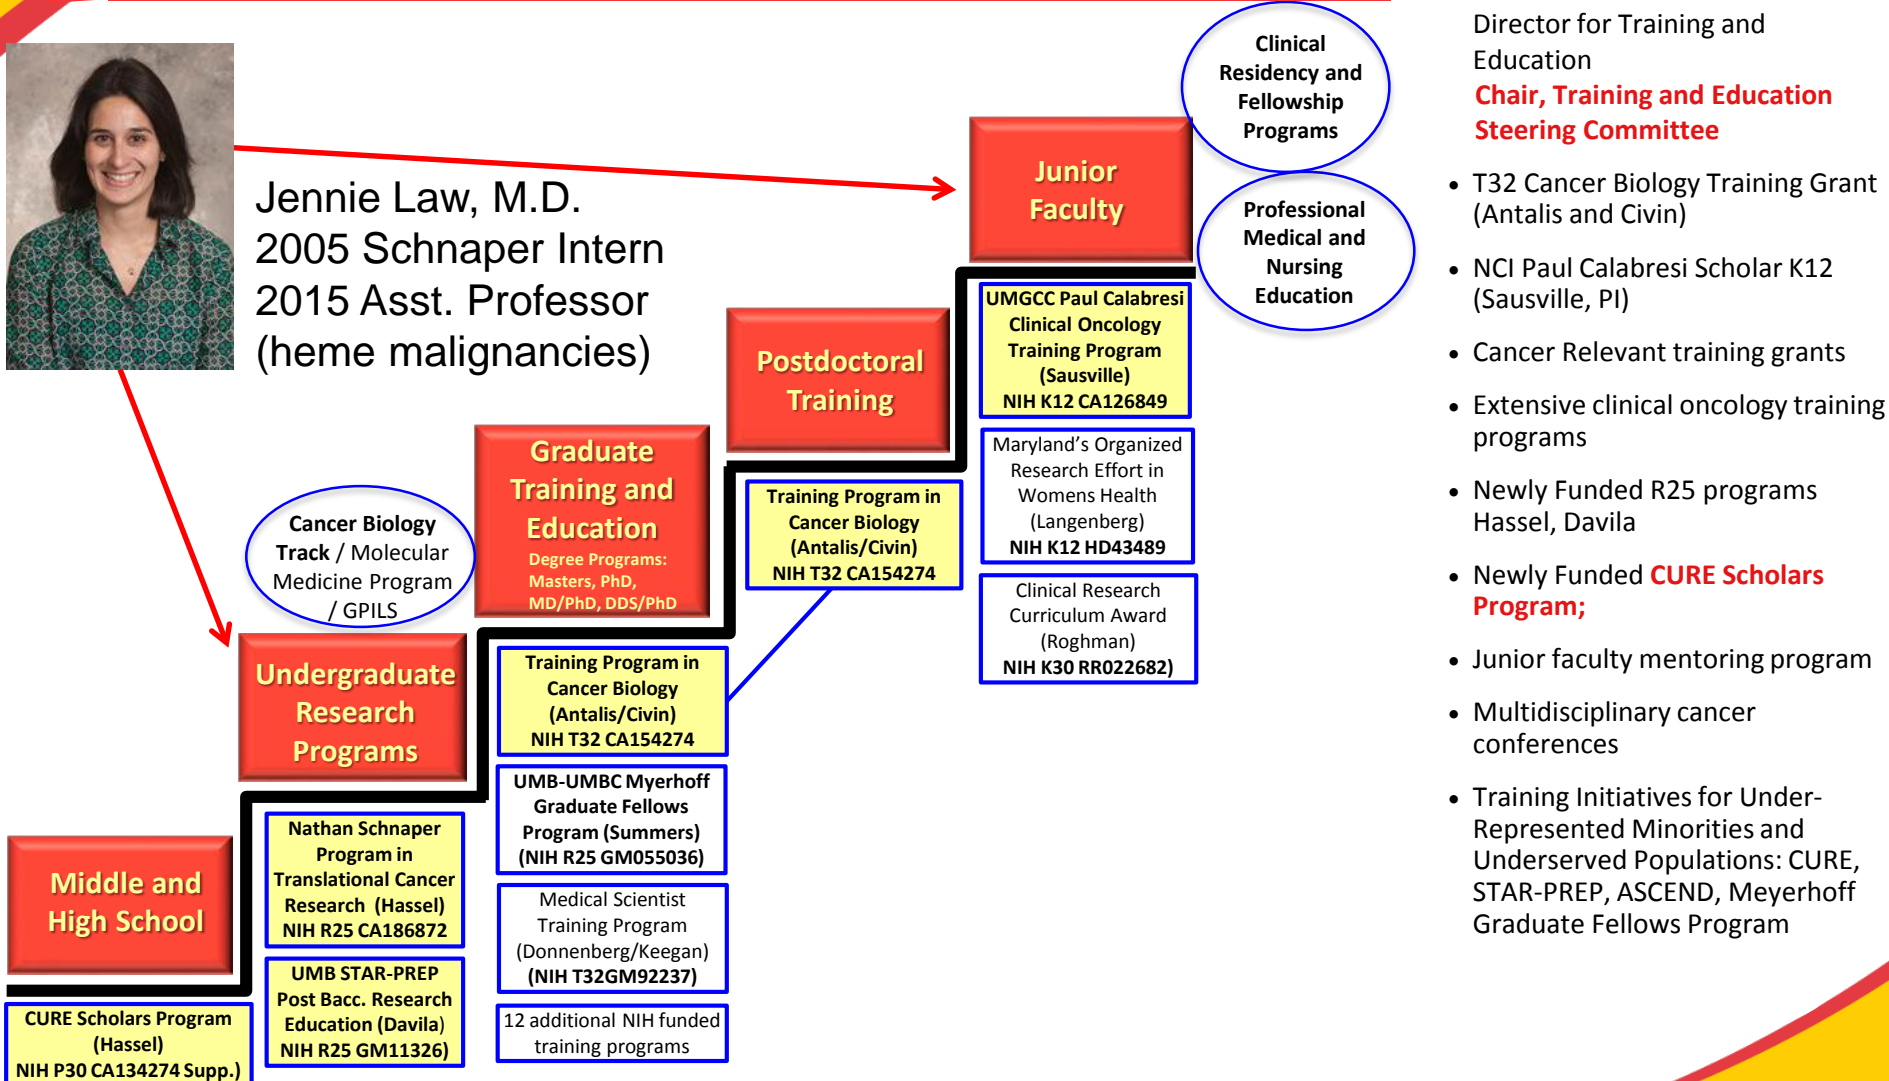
Jennie Law, M.D.
2005 Schnaper Intern
2015 Asst. Professor
(heme malignancies)

Clinical Residency and Fellowship Programs

Junior Faculty

Professional Medical and Nursing Education

Postdoctoral Training

Graduate Training and Education
Degree Programs: Masters, PhD, MD/PhD, DDS/PhD

Cancer Biology Track / Molecular Medicine Program / GPILS

Undergraduate Research Programs

Middle and High School

UMGCC Paul Calabresi Clinical Oncology Training Program (Sausville) NIH K12 CA126849

Maryland's Organized Research Effort in Womens Health (Langenberg) NIH K12 HD43489

Clinical Research Curriculum Award (Roghman) NIH K30 RR022682)

Training Program in Cancer Biology (Antalis/Civin) NIH T32 CA154274

Training Program in Cancer Biology (Antalis/Civin) NIH T32 CA154274

UMB-UMBC Myerhoff Graduate Fellows Program (Summers) (NIH R25 GM055036)

Medical Scientist Training Program (Donnenberg/Keegan) (NIH T32GM92237)

12 additional NIH funded training programs

Nathan Schnaper Program in Translational Cancer Research (Hassel) NIH R25 CA186872

UMB STAR-PREP Post Bacc. Research Education (Davila) NIH R25 GM11326)

CURE Scholars Program (Hassel) NIH P30 CA134274 Supp.)

Director for Training and Education
Chair, Training and Education Steering Committee

• T32 Cancer Biology Training Grant (Antalis and Civin)
• NCI Paul Calabresi Scholar K12 (Sausville, PI)
• Cancer Relevant training grants
• Extensive clinical oncology training programs
• Newly Funded R25 programs Hassel, Davila
• Newly Funded CURE Scholars Program;
• Junior faculty mentoring program
• Multidisciplinary cancer conferences
• Training Initiatives for Under-Represented Minorities and Underserved Populations: CURE, STAR-PREP, ASCEND, Meyerhoff Graduate Fellows Program